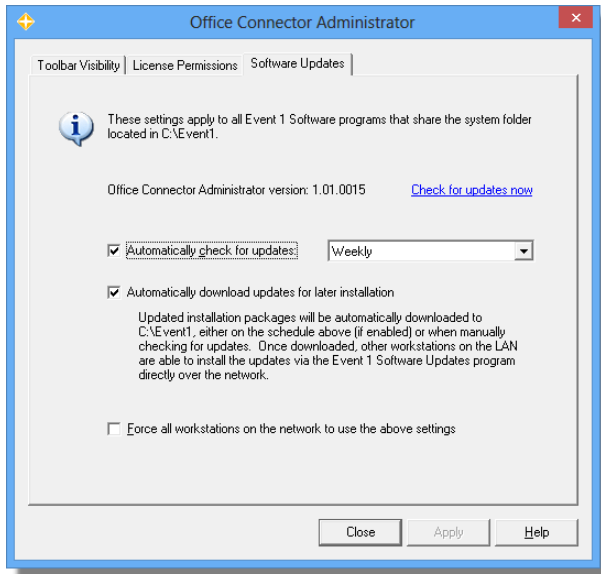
Office Connector Administrator

Toolbar Visibility | License Permissions | Software Updates

These settings apply to all Event 1 Software programs that share the system folder located in C:\Event1.

Office Connector Administrator version: 1.01.0015

Check for updates now

☑ Automatically check for updates:

Weekly

☑ Automatically download updates for later installation

Updated installation packages will be automatically downloaded to C:\Event1, either on the schedule above (if enabled) or when manually checking for updates. Once downloaded, other workstations on the LAN are able to install the updates via the Event 1 Software Updates program directly over the network.

☐ Force all workstations on the network to use the above settings

Close | Apply | Help